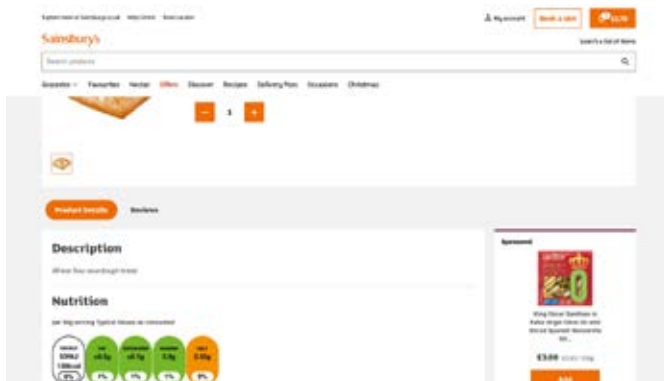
Explore more at Sainsburys.co.uk Help Centre Store Locator

My account Book a slot £0.70

Sainsbury's

Search a list of items

Search products

Groceries Favourites Nectar Offers Discover Recipes Delivery Pass Occasions Christmas

1 +

Product Details Reviews

Description

Wheat flour sourdough bread.

Nutrition

per 34g serving Typical Values as consumed

Sponsored

£3.00

Add